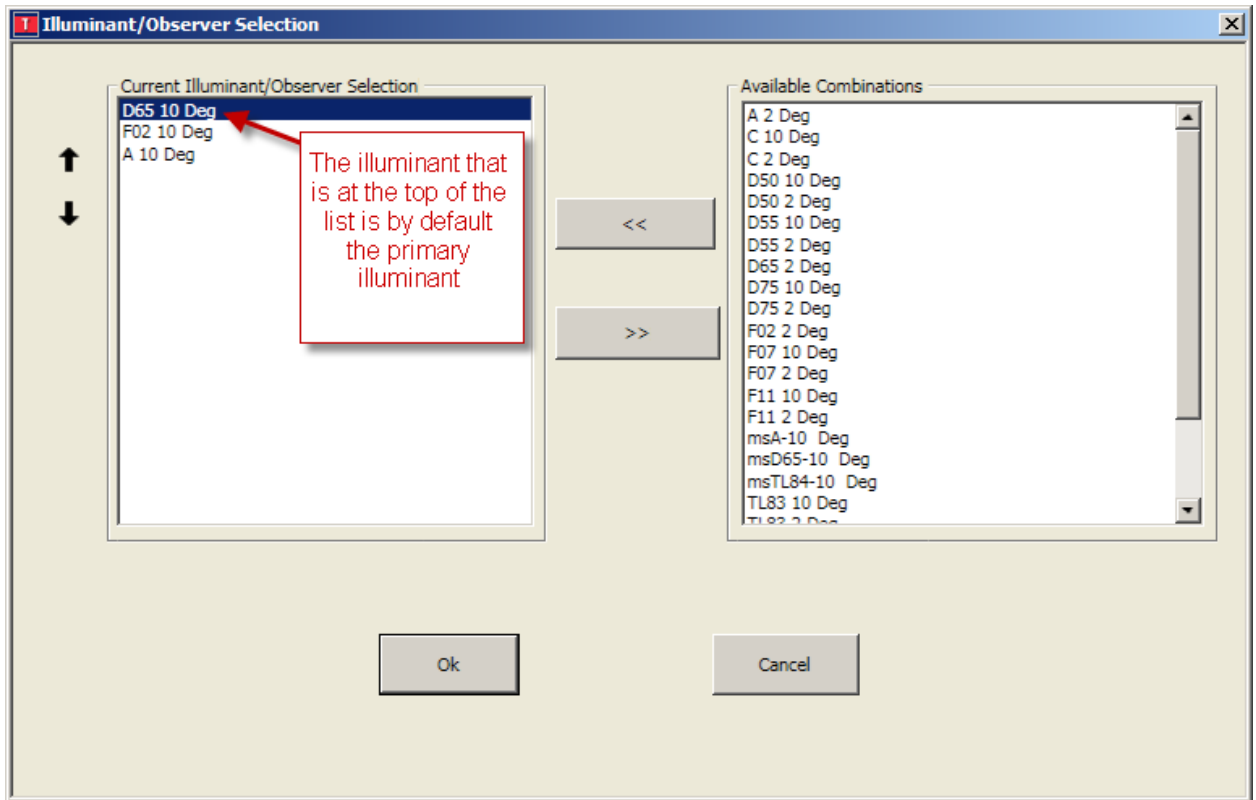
Illuminant/Observer Selection

Current Illuminant/Observer Selection
D65 10 Deg
F02 10 Deg
A 10 Deg

The illuminant that is at the top of the list is by default the primary illuminant

<<

>>

Available Combinations
A 2 Deg
C 10 Deg
C 2 Deg
D50 10 Deg
D50 2 Deg
D55 10 Deg
D55 2 Deg
D65 2 Deg
D75 10 Deg
D75 2 Deg
F02 2 Deg
F07 10 Deg
F07 2 Deg
F11 10 Deg
F11 2 Deg
msA-10 Deg
msD65-10 Deg
msTL84-10 Deg
TL83 10 Deg
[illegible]

Ok

Cancel